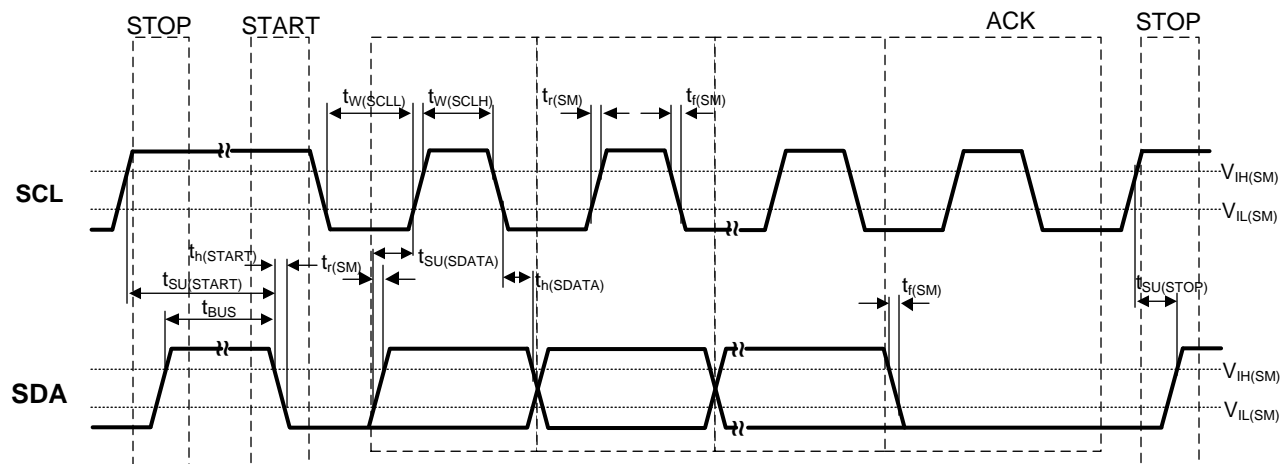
STOP START ACK STOP

$t_{W(SCLL)}$ $t_{W(SCLH)}$ $t_{r(SM)}$ $t_{f(SM)}$

SCL

$V_{IH(SM)}$

$V_{IL(SM)}$

$t_{h(START)}$ $t_{r(SM)}$ $t_{SU(SDATA)}$

$t_{SU(START)}$

$t_{h(SDATA)}$

$t_{f(SM)}$

$t_{SU(STOP)}$

$t_{BUS}$

SDA

$V_{IH(SM)}$

$V_{IL(SM)}$